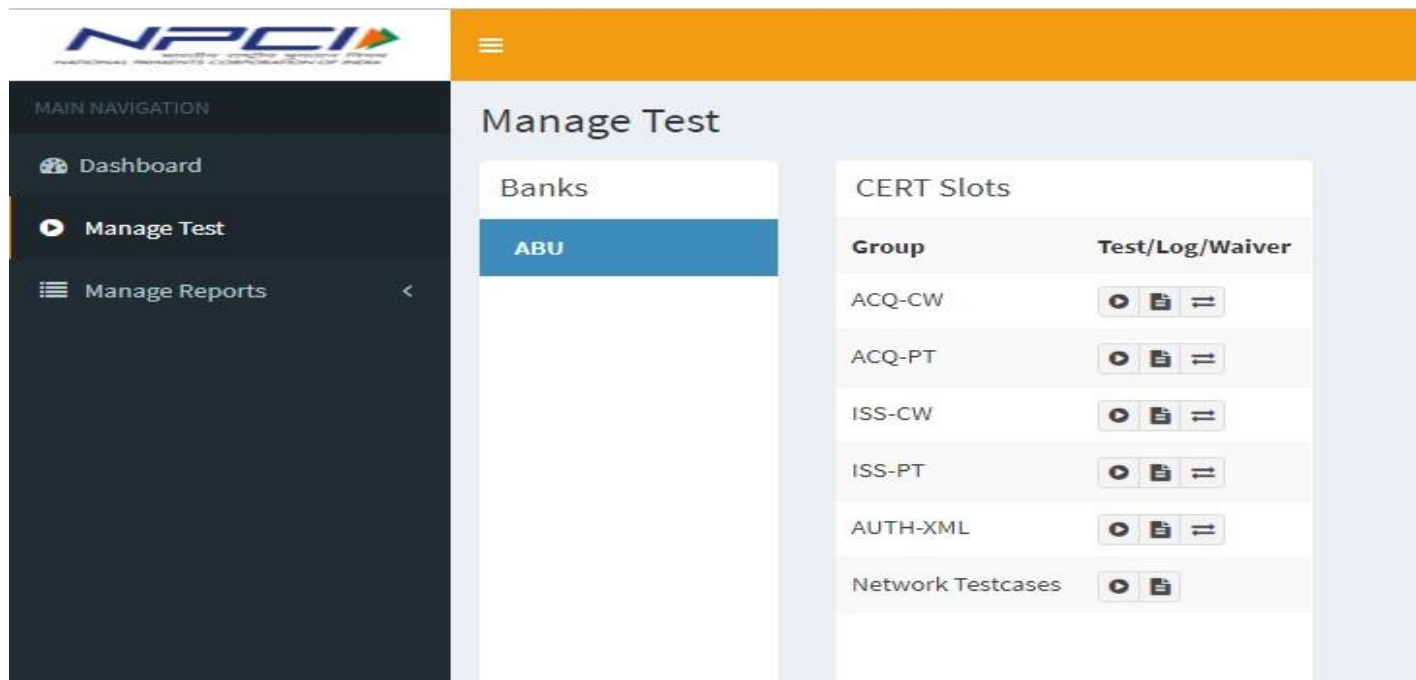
NPCI
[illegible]
NATIONAL PAYMENTS CORPORATION OF INDIA

MAIN NAVIGATION

Dashboard

Manage Test

Manage Reports <

Manage Test

Banks

ABU

CERT Slots

| Group | Test/Log/Waiver |
|---|---|
| ACQ-CW | |
| ACQ-PT | |
| ISS-CW | |
| ISS-PT | |
| AUTH-XML | |
| Network Testcases | |